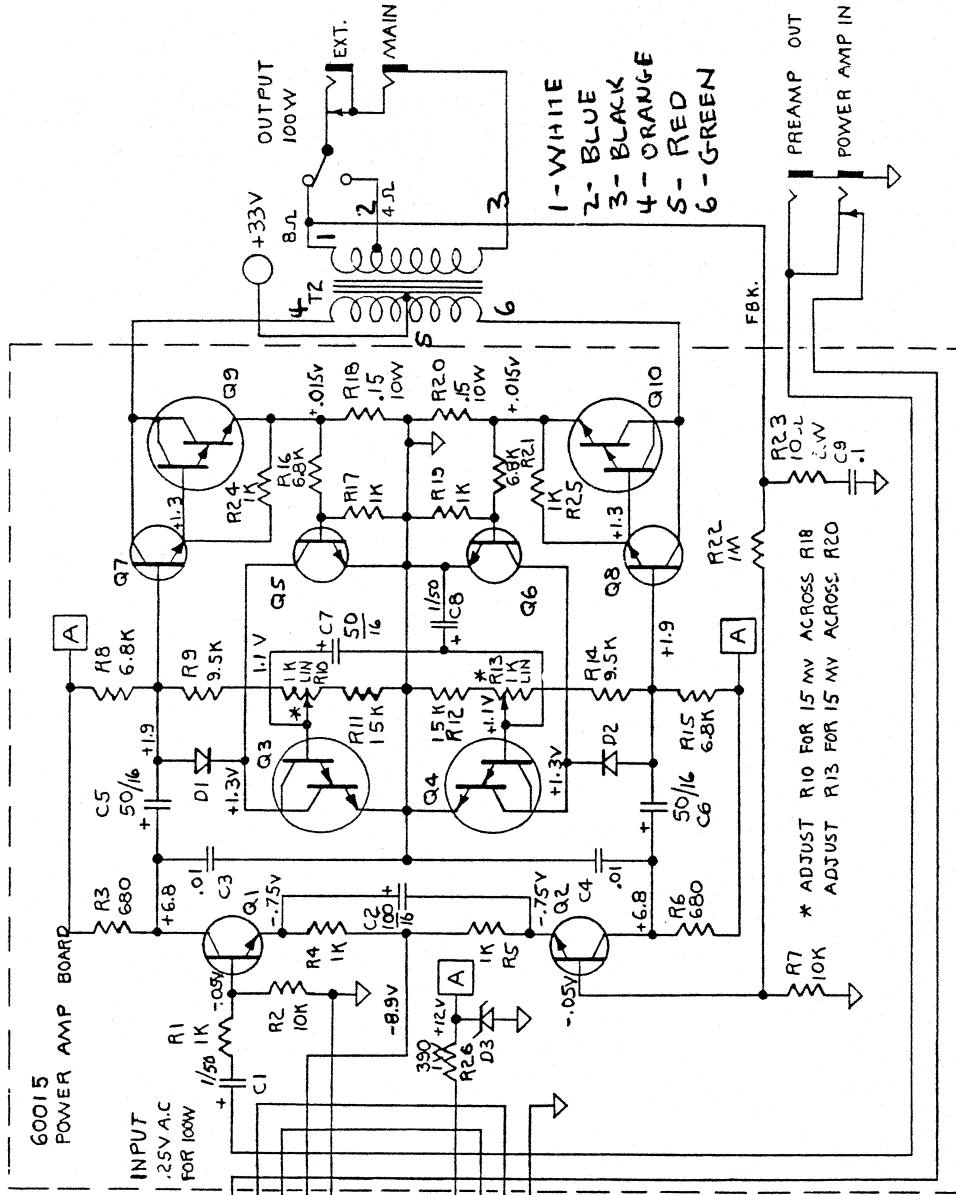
60015
POWER AMP BOARD

INPUT
.25V A.C
FOR 100W

OUTPUT
100W

EXT.
MAIN

1 - WHITE
2 - BLUE
3 - BLACK
4 - ORANGE
5 - RED
6 - GREEN

PREAMP OUT
POWER AMP IN

+33V
8Ω
4Ω
1
2
3
4
5
6
T2
FBK.

Q1
Q2
Q3
Q4
Q5
Q6
Q7
Q8
Q9
Q10

R1 1K
R2 10K
R3 680
R4 1K
R5 1K
R6 680
R7 10K
R8 6.8K
R9 9.5K
R10 1K LIN
R11 15K
R12 1.5K
R13 1K LIN
R14 9.5K
R15 6.8K
R16 6.8K
R17 1K
R18 .15 10W
R19 1K
R20 .15 10W
R21 6.8K
R22 1K
R23 10Ω 1/2W
R24 1K
R25 1K
R26 390 1W

C1 1/50
C2 100/16
C3 .01
C4 .01
C5 50/16
C6 50/16
C7 50/16
C8 1/50
C9 .1

D1
D2
D3

A
A
A

+6.8
+6.8
+1.9
+1.9
+1.3V
+1.3V
+1.3
+1.3
1.1 V
+1.1V
-.75V
-.75V
-.05V
-.05V
-8.9V
+12V
+.015V
+.015V

* ADJUST R10 FOR 15 MV ACROSS R18
ADJUST R13 FOR 15 MV ACROSS R20